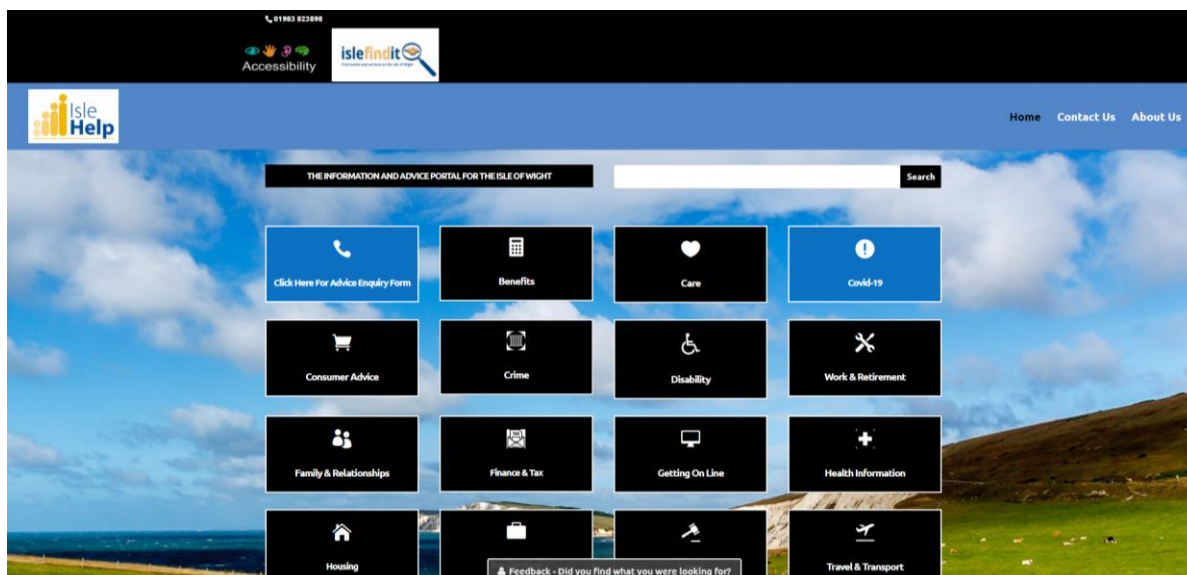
01983 823898

Accessibility

islefindit
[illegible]

Isle Help

Home Contact Us About Us

THE INFORMATION AND ADVICE PORTAL FOR THE ISLE OF WIGHT

Search

Click Here For Advice Enquiry Form

Benefits

Care

Covid-19

Consumer Advice

Crime

Disability

Work & Retirement

Family & Relationships

Finance & Tax

Getting On Line

Health Information

Housing

Travel & Transport

Feedback - Did you find what you were looking for?